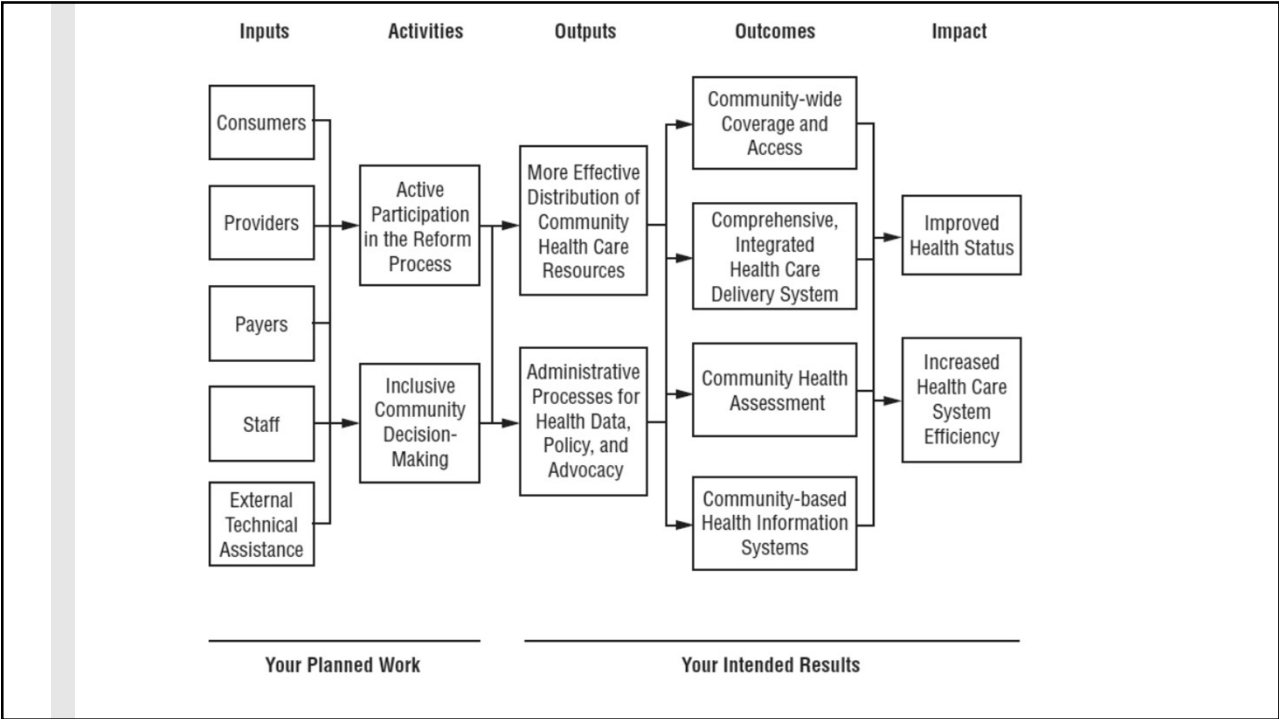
Inputs
Activities
Outputs
Outcomes
Impact

Consumers
Providers
Payers
Staff
External Technical Assistance

Active Participation in the Reform Process
Inclusive Community Decision-Making

More Effective Distribution of Community Health Care Resources
Administrative Processes for Health Data, Policy, and Advocacy

Community-wide Coverage and Access
Comprehensive, Integrated Health Care Delivery System
Community Health Assessment
Community-based Health Information Systems

Improved Health Status
Increased Health Care System Efficiency

Your Planned Work
Your Intended Results